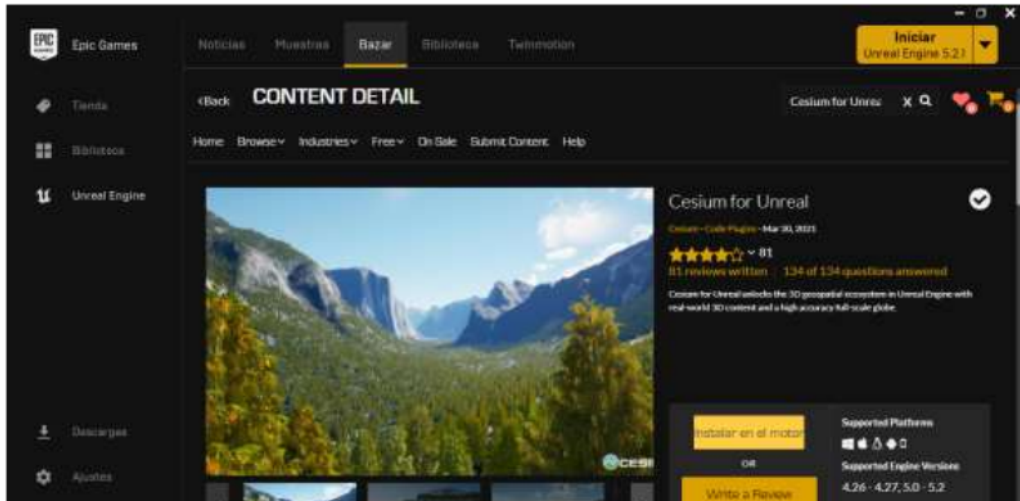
EPIC GAMES Epic Games

Noticias Muestras Bazar Biblioteca Twinmotion

Iniciar
Unreal Engine 5.2.1

Tienda
Biblioteca
Unreal Engine

‹Back CONTENT DETAIL

Cesium for Unre X

Home Browse Industries Free On Sale Submit Content Help

Cesium for Unreal

Cesium - Code Plugins - Mar 30, 2023

81

81 reviews written 134 of 134 questions answered

Cesium for Unreal unlocks the 3D geospatial ecosystem in Unreal Engine with real-world 3D content and a high accuracy full-scale globe.

CESI

Instalar en el motor
OR
Write a Review

Supported Platforms

Supported Engine Versions
4.26 - 4.27, 5.0 - 5.2

Descargas
Ajustes